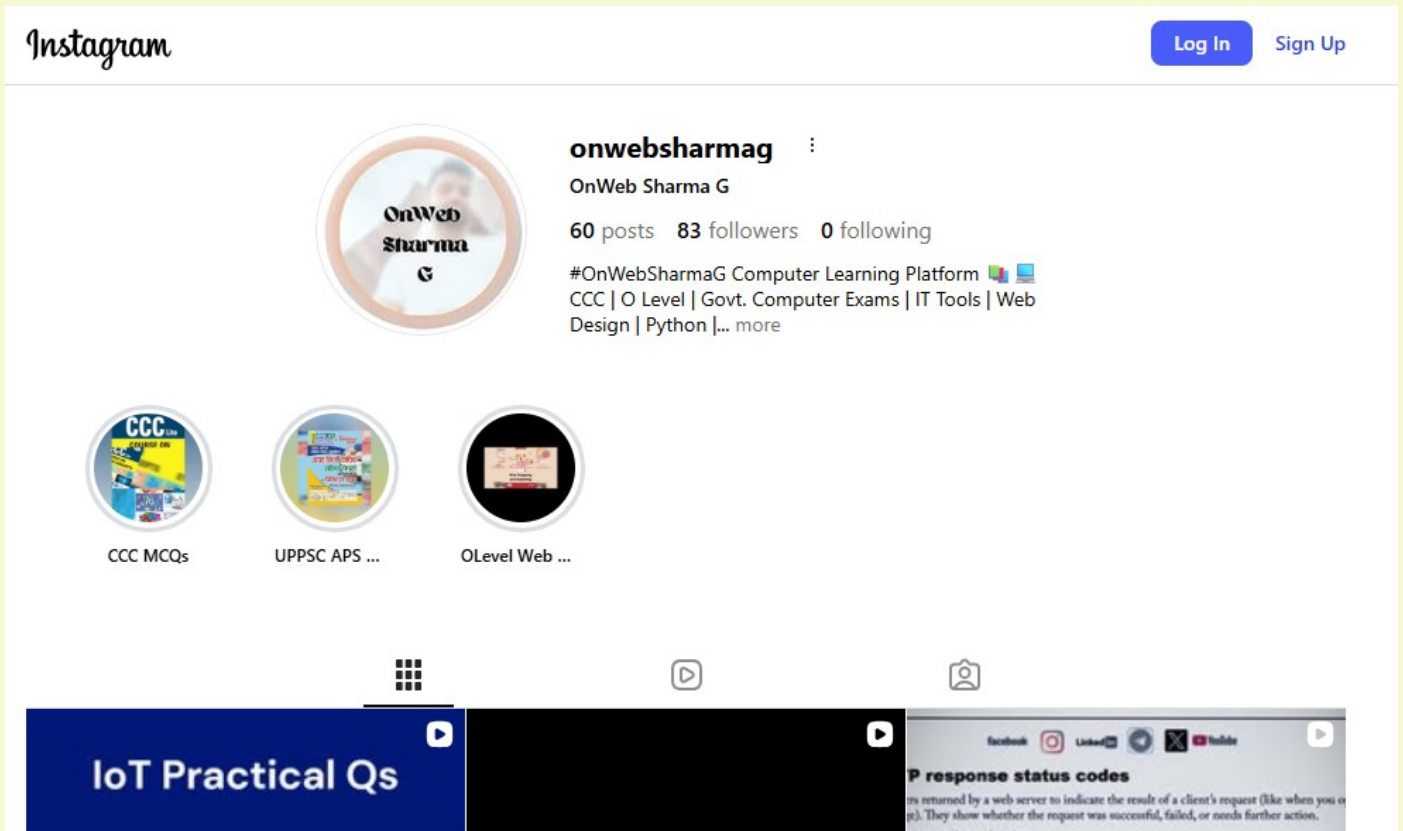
Instagram

Log In Sign Up

OnWeb Sharma G

onwebsharmag

OnWeb Sharma G

60 posts 83 followers 0 following

#OnWebSharmaG Computer Learning Platform 📚 💻
CCC | O Level | Govt. Computer Exams | IT Tools | Web Design | Python |... more

CCC COURSE ON

CCC MCQs

UPPSC APS ...

OLevel Web ...

IoT Practical Qs

facebook LinkedIn YouTube

P response status codes

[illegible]rs returned by a web server to indicate the result of a client's request (like when you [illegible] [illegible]). They show whether the request was successful, failed, or needs further action.